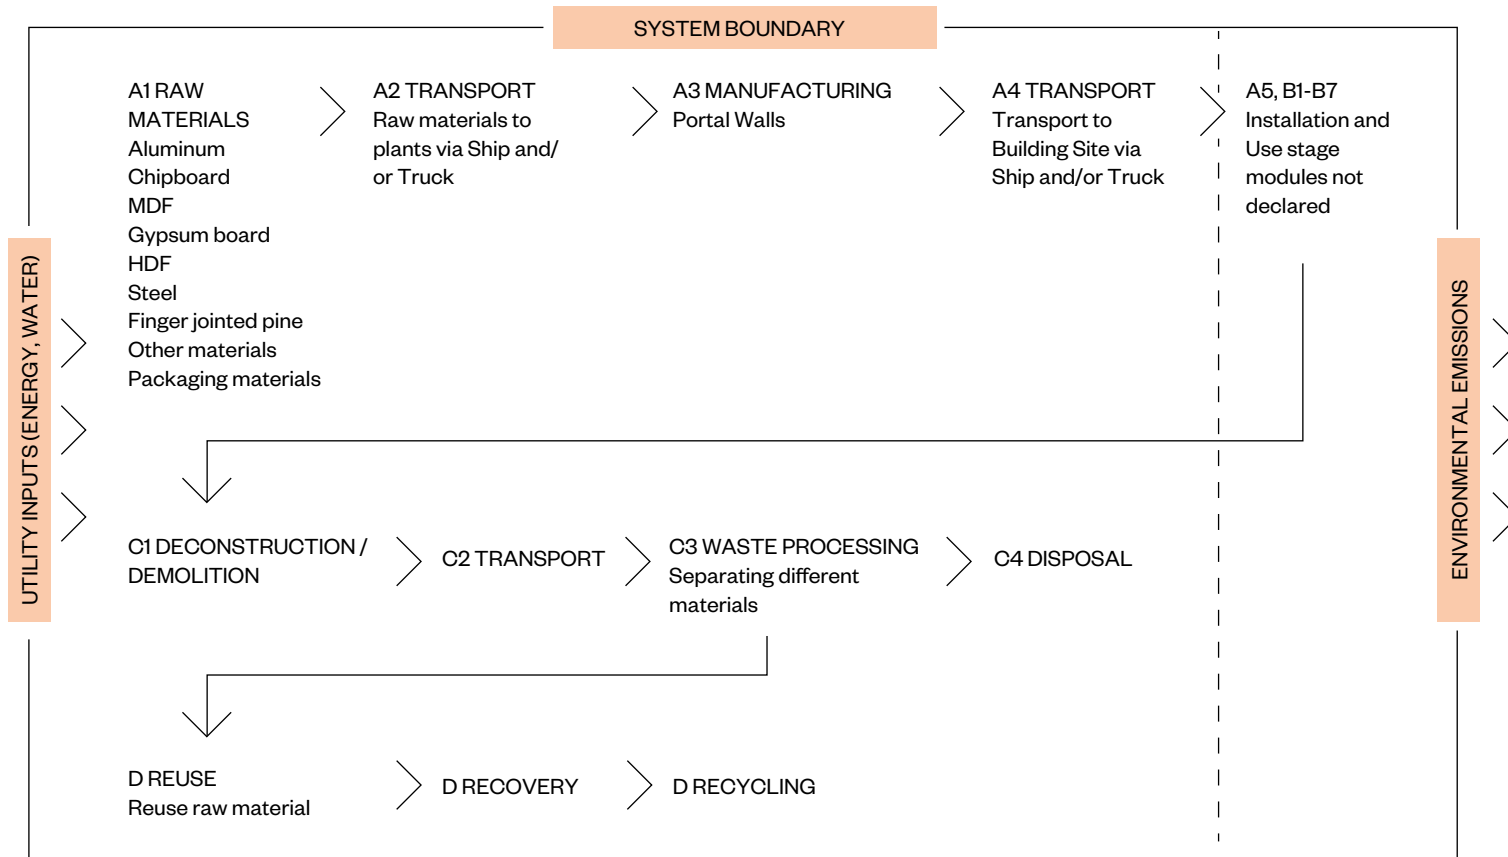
SYSTEM BOUNDARY

UTILITY INPUTS (ENERGY, WATER)

A1 RAW MATERIALS
Aluminum
Chipboard
MDF
Gypsum board
HDF
Steel
Finger jointed pine
Other materials
Packaging materials

A2 TRANSPORT
Raw materials to plants via Ship and/or Truck

A3 MANUFACTURING
Portal Walls

A4 TRANSPORT
Transport to Building Site via Ship and/or Truck

A5, B1-B7
Installation and Use stage modules not declared

ENVIRONMENTAL EMISSIONS

C1 DECONSTRUCTION / DEMOLITION

C2 TRANSPORT

C3 WASTE PROCESSING
Separating different materials

C4 DISPOSAL

D REUSE
Reuse raw material

D RECOVERY

D RECYCLING